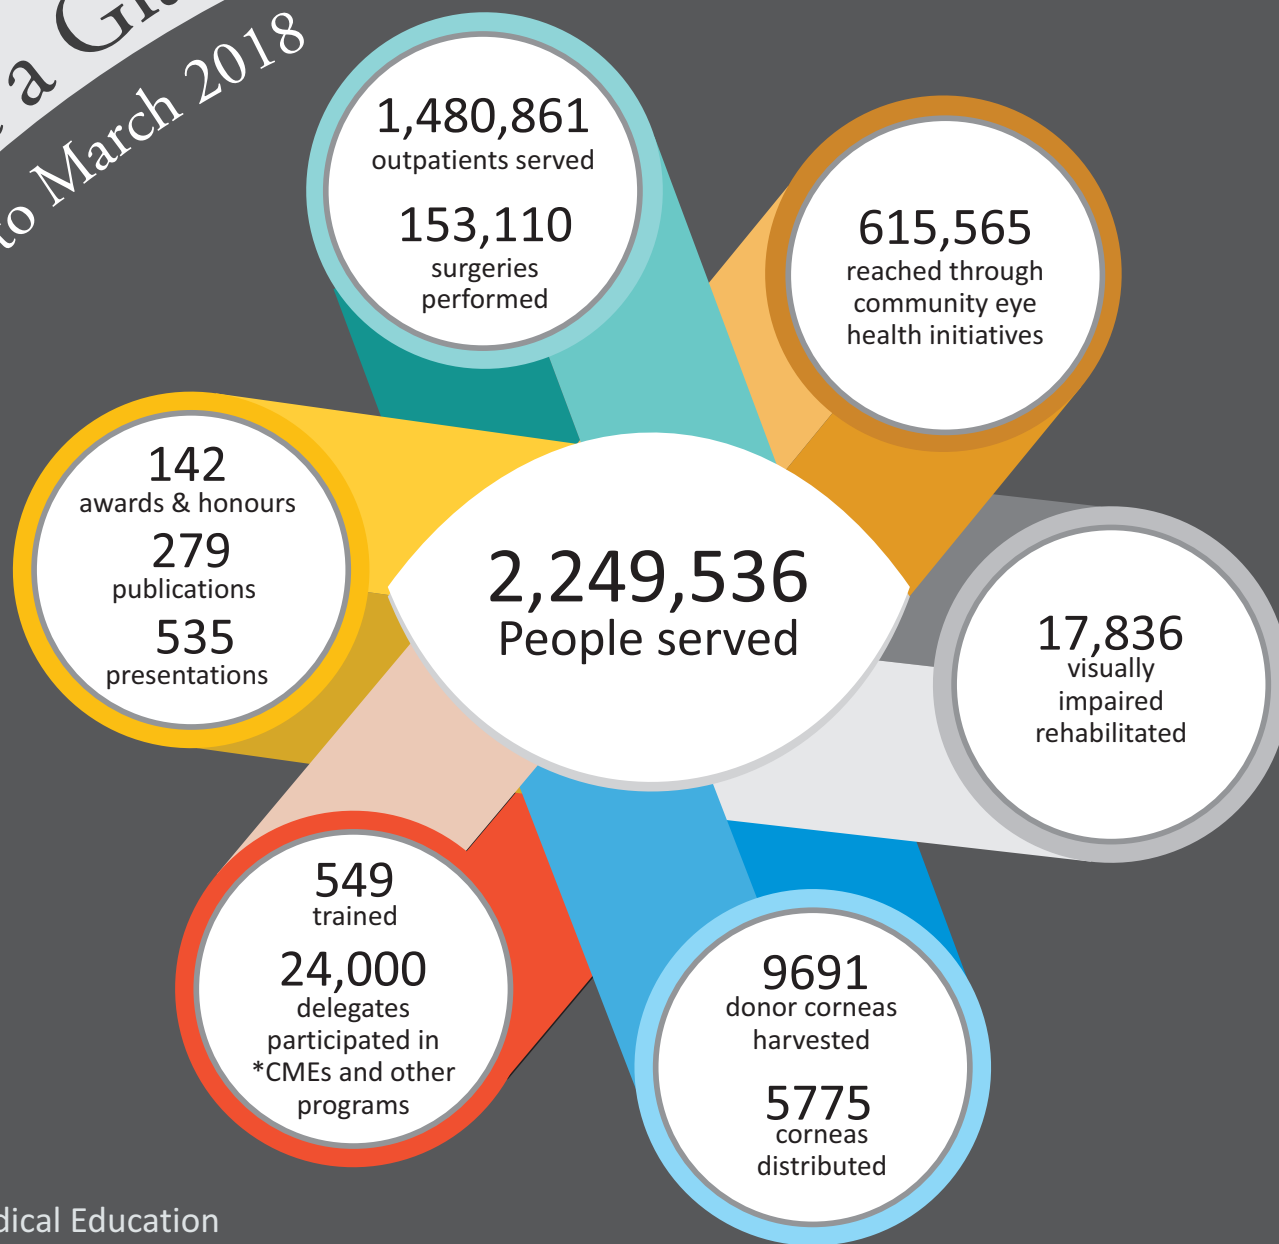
a Gl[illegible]
to March 2018

1,480,861
outpatients served

153,110
surgeries performed

615,565
reached through community eye health initiatives

142
awards & honours

279
publications

535
presentations

2,249,536
People served

17,836
visually impaired rehabilitated

549
trained

24,000
delegates participated in *CMEs and other programs

9691
donor corneas harvested

5775
corneas distributed

dical Education